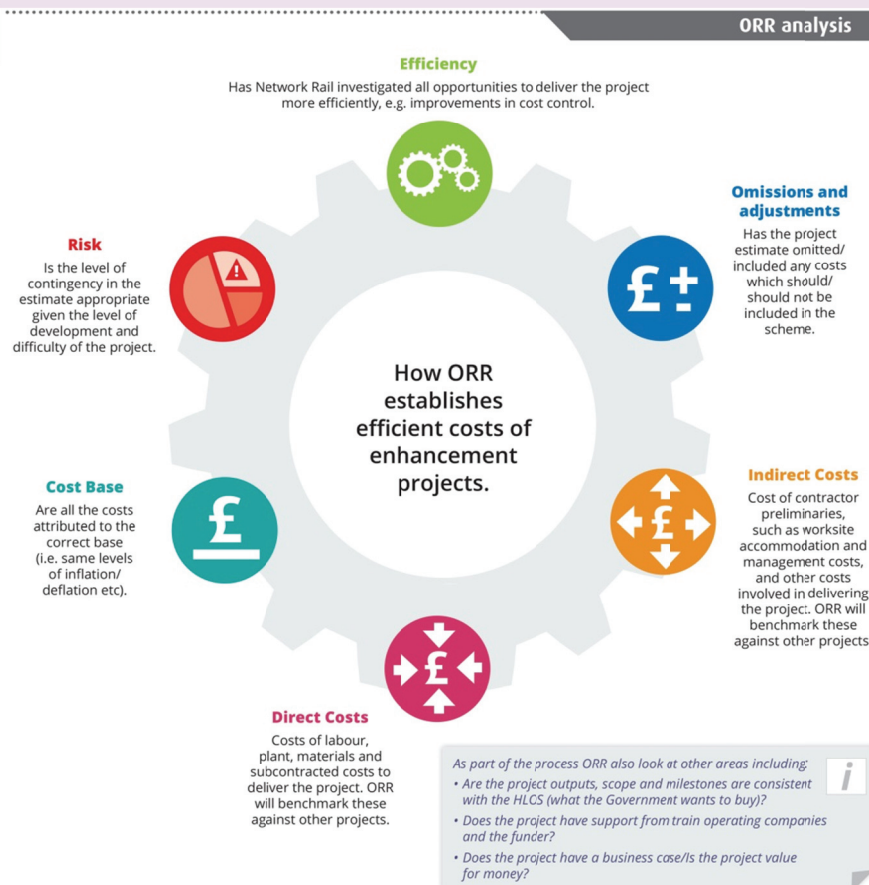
ORR analysis

Efficiency
Has Network Rail investigated all opportunities to deliver the project more efficiently, e.g. improvements in cost control.

Omissions and adjustments
Has the project estimate omitted/ included any costs which should/ should not be included in the scheme.

Risk
Is the level of contingency in the estimate appropriate given the level of development and difficulty of the project.

How ORR establishes efficient costs of enhancement projects.

Indirect Costs
Cost of contractor preliminaries, such as worksite accommodation and management costs, and other costs involved in delivering the project. ORR will benchmark these against other projects

Cost Base
Are all the costs attributed to the correct base (i.e. same levels of inflation/ deflation etc).

Direct Costs
Costs of labour, plant, materials and subcontracted costs to deliver the project. ORR will benchmark these against other projects.

As part of the process ORR also look at other areas including:
• Are the project outputs, scope and milestones are consistent with the HLOS (what the Government wants to buy)?
• Does the project have support from train operating companies and the funder?
• Does the project have a business case/Is the project value for money?

i